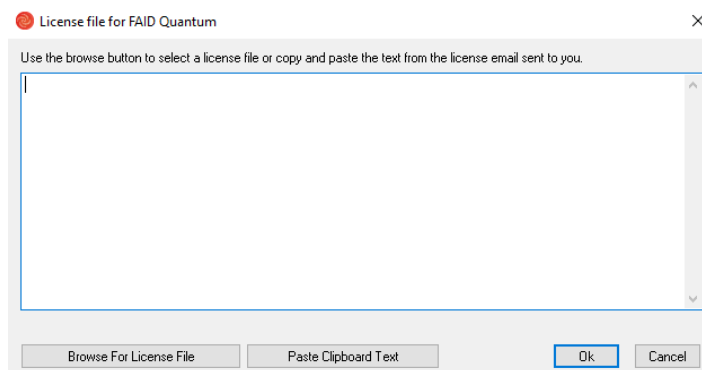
License file for FAID Quantum

×

Use the browse button to select a license file or copy and paste the text from the license email sent to you.

Browse For License File

Paste Clipboard Text

Ok

Cancel